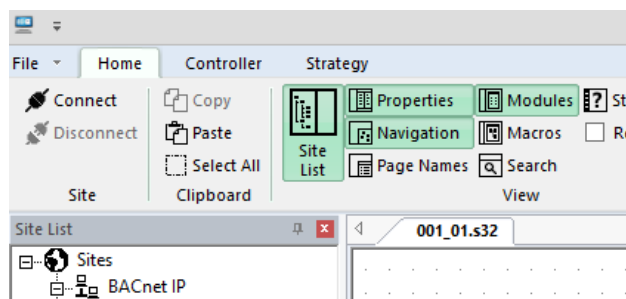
File Home Controller Strategy

Connect
Disconnect
Site

Copy
Paste
Select All
Clipboard

Site List
Properties
Navigation
Page Names
Modules
Macros
Search
St
R
View

Site List
Sites
BACnet IP

001_01.s32